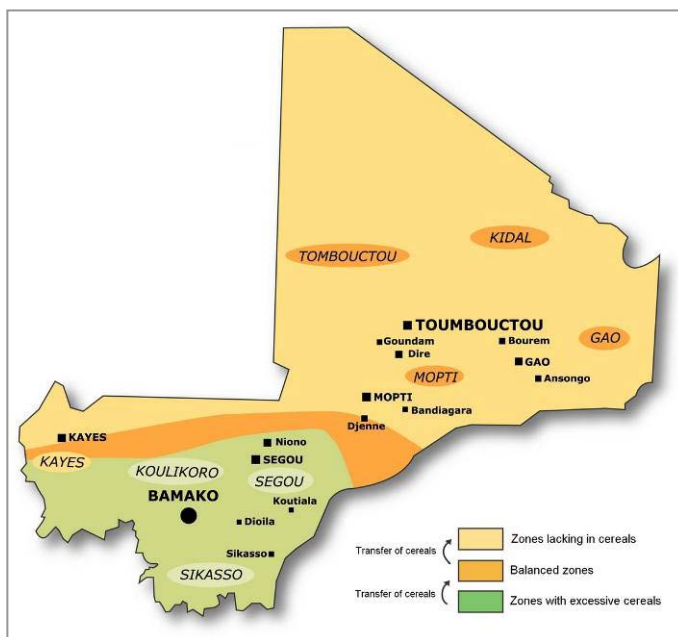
KIDAL

TOMBOUCTOU

TOUMBOUCTOU
Goundam
Dire
Bourem
GAO
GAO
Ansongo
MOPTI
MOPTI
Bandiagara
Djenne
KAYES
KAYES
Niono
SEGOU
KOULIKORO
SEGOU
BAMAKO
Koutiala
Dioila
Sikasso
SIKASSO

Transfer of cereals
Transfer of cereals
Zones lacking in cereals
Balanced zones
Zones with excessive cereals